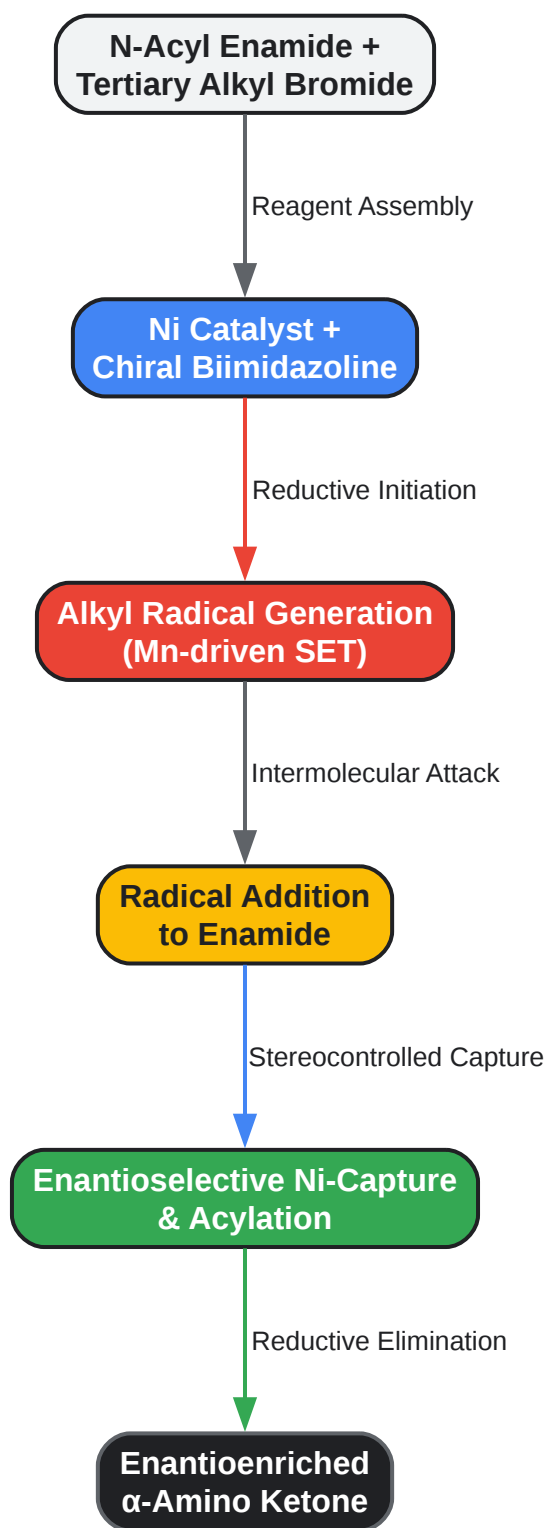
N-Acyl Enamide + Tertiary Alkyl Bromide

Reagent Assembly

Ni Catalyst + Chiral Biimidazoline

Reductive Initiation

Alkyl Radical Generation (Mn-driven SET)

Intermolecular Attack

Radical Addition to Enamide

Stereocontrolled Capture

Enantioselective Ni-Capture & Acylation

Reductive Elimination

Enantioenriched α-Amino Ketone